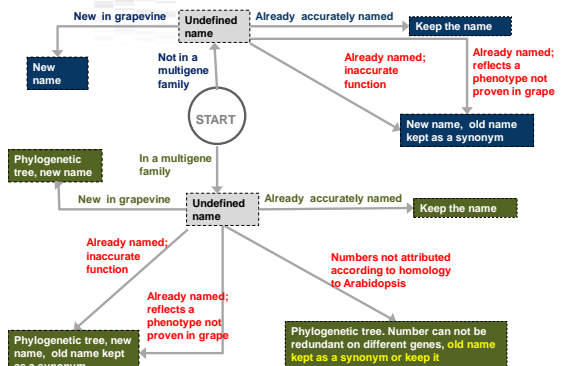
New in grapevine

Undefined name

Already accurately named

Keep the name

New name

Not in a multigene family

Already named; inaccurate function

Already named; reflects a phenotype not proven in grape

START

New name, old name kept as a synonym

Phylogenetic tree, new name

In a multigene family

New in grapevine

Undefined name

Already accurately named

Keep the name

Already named; inaccurate function

Numbers not attributed according to homology to Arabidopsis

Already named; reflects a phenotype not proven in grape

Phylogenetic tree, new name, old name kept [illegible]

Phylogenetic tree. Number can not be redundant on different genes, old name kept as a synonym or keep it